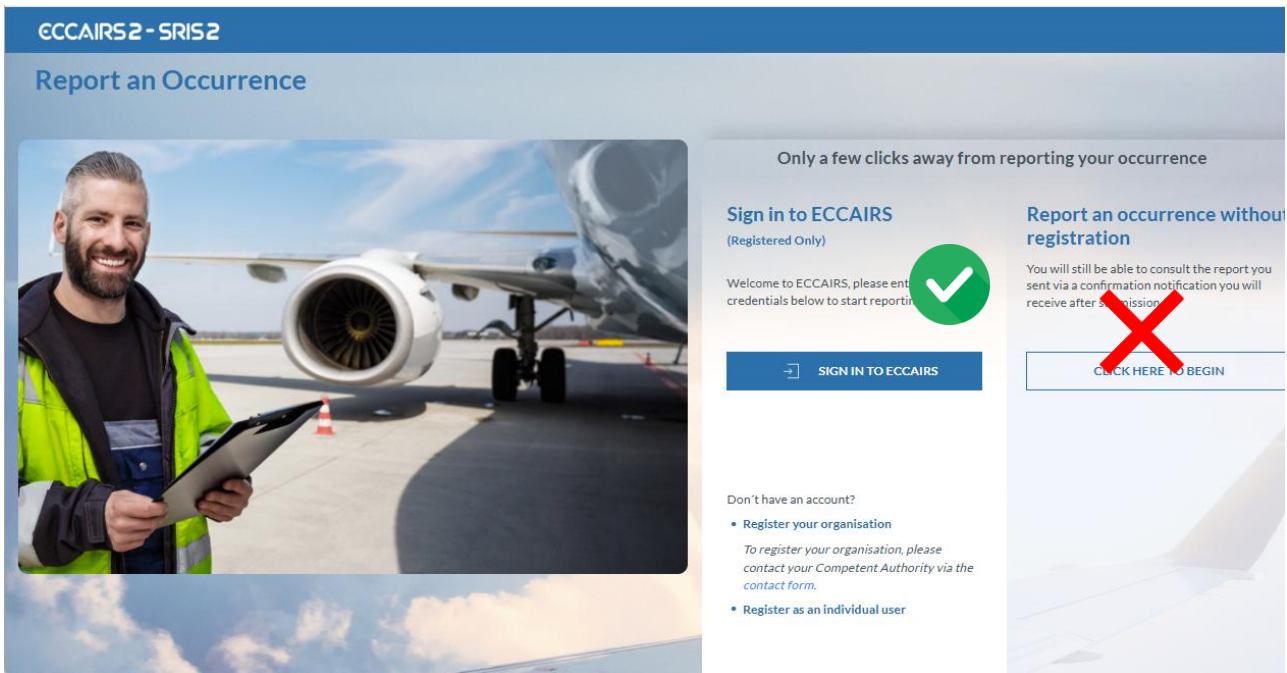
ECCAIRS2 - SRIS2

Report an Occurrence

Only a few clicks away from reporting your occurrence

Sign in to ECCAIRS
(Registered Only)

Welcome to ECCAIRS, please ent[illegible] credentials below to start reportin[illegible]

SIGN IN TO ECCAIRS

Don´t have an account?
• Register your organisation
To register your organisation, please contact your Competent Authority via the contact form.
• Register as an individual user

Report an occurrence without registration

You will still be able to consult the report you sent via a confirmation notification you will receive after s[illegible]mission.

C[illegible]ICK HERE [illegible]O BEGIN